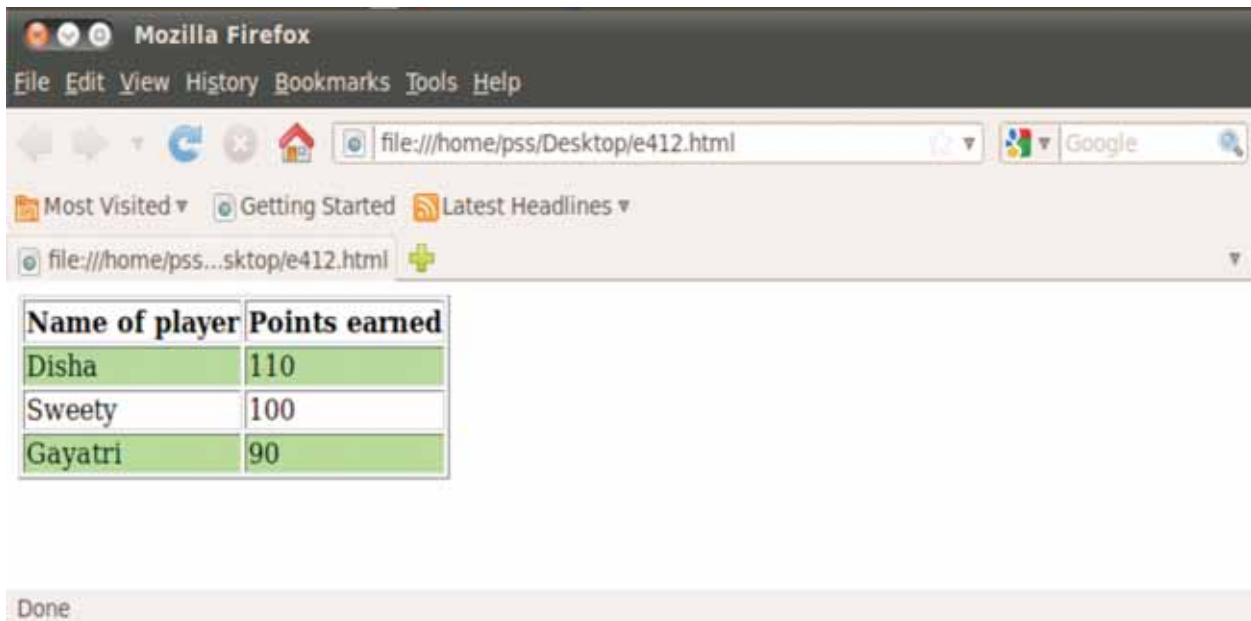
Mozilla Firefox

File Edit View History Bookmarks Tools Help

file:///home/pss/Desktop/e412.html

Google

Most Visited ▾ Getting Started Latest Headlines ▾

file:///home/pss...sktop/e412.html

| Name of player | Points earned |
|---|---|
| Disha | 110 |
| Sweety | 100 |
| Gayatri | 90 |

Done